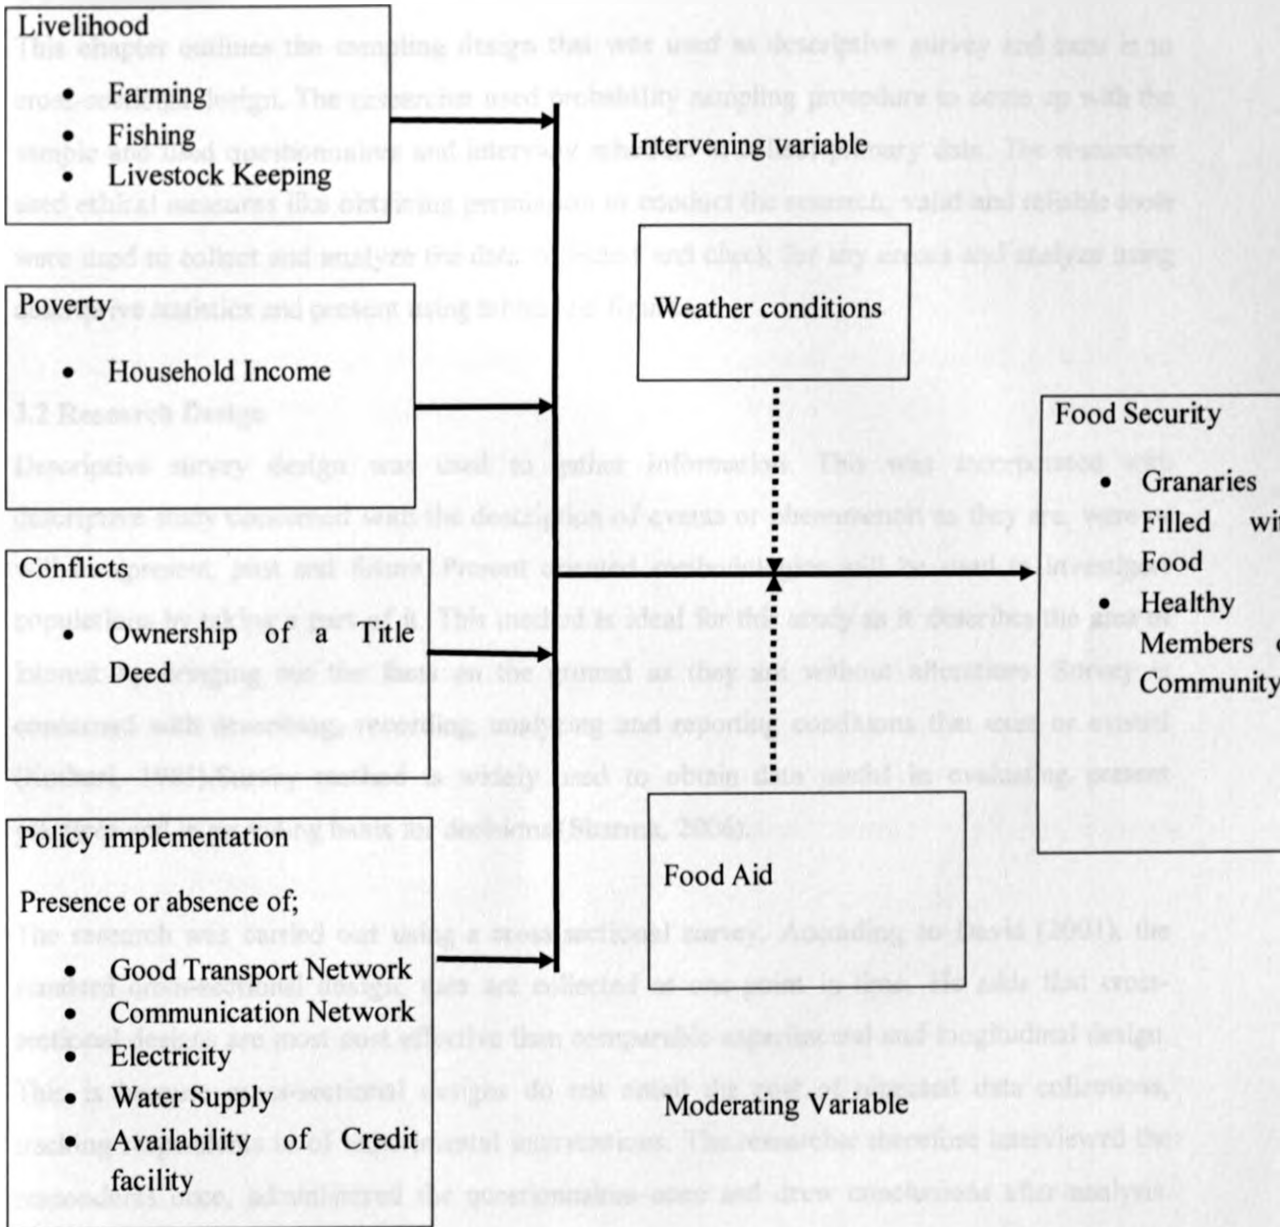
Livelihood

- Farming
- Fishing
- Livestock Keeping

Poverty

- Household Income

Conflicts

- Ownership of a Title Deed

Policy implementation

Presence or absence of;

- Good Transport Network
- Communication Network
- Electricity
- Water Supply
- Availability of Credit facility

Intervening variable

Weather conditions

Food Aid

Moderating Variable

Food Security

- Granaries Filled wi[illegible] Food
- Healthy Members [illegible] Community